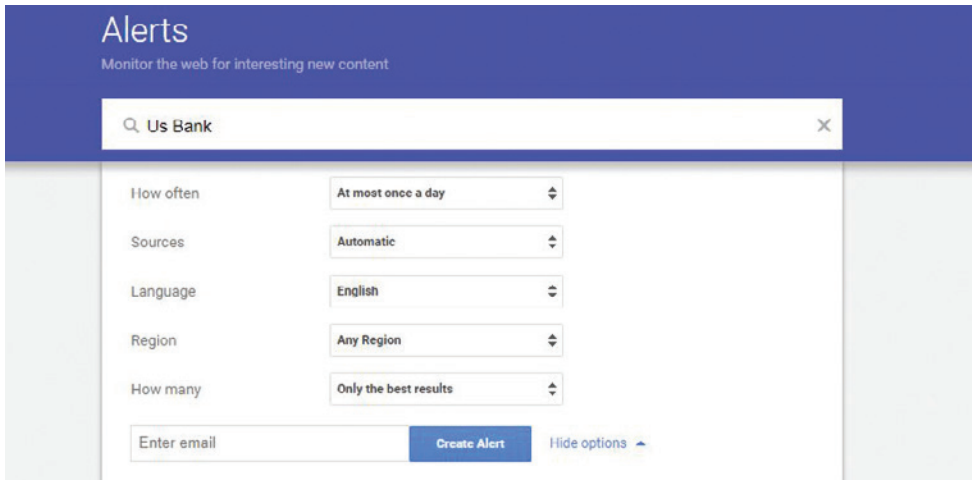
Alerts

Monitor the web for interesting new content

Us Bank

How often
At most once a day

Sources
Automatic

Language
English

Region
Any Region

How many
Only the best results

Enter email
Create Alert
Hide options